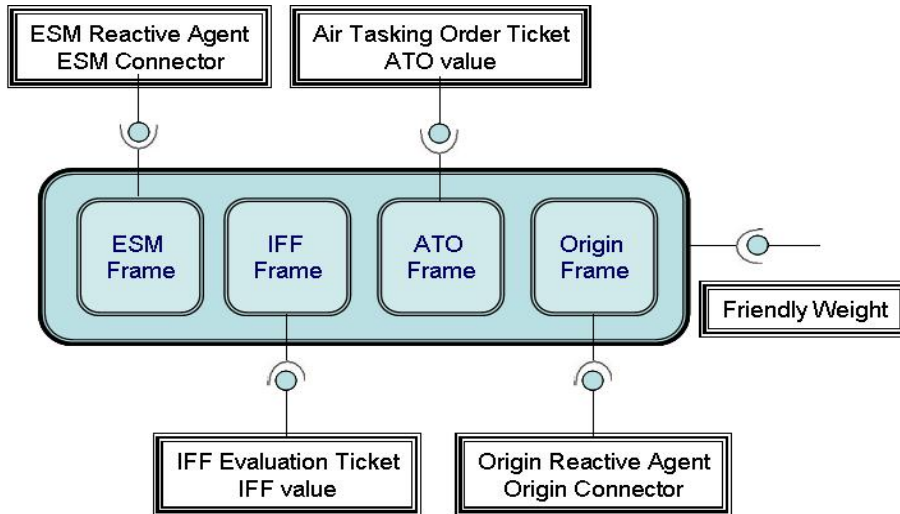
ESM Reactive Agent
ESM Connector

Air Tasking Order Ticket
ATO value

ESM Frame

IFF Frame

ATO Frame

Origin Frame

Friendly Weight

IFF Evaluation Ticket
IFF value

Origin Reactive Agent
Origin Connector